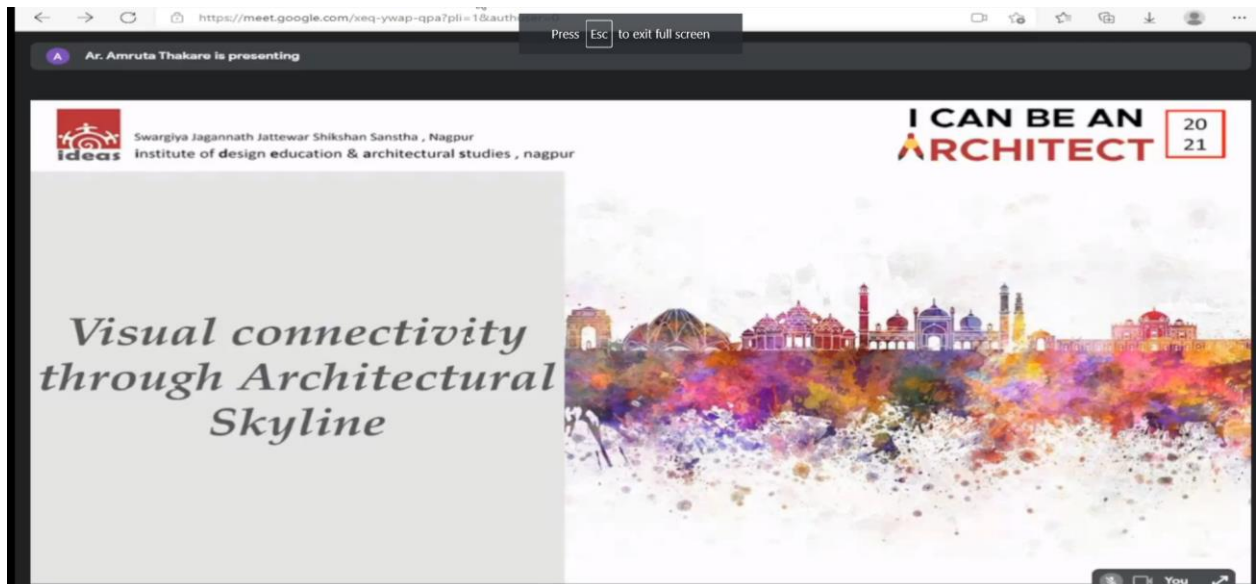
https://meet.google.com/xeq-ywap-qpa?pli=1&auth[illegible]

Press Esc to exit full screen

A Ar. Amruta Thakare is presenting

ideas Swargiya Jagannath Jattewar Shikshan Sanstha , Nagpur
institute of design education & architectural studies , nagpur

I CAN BE AN ARCHITECT 20 21

Visual connectivity through Architectural Skyline

You